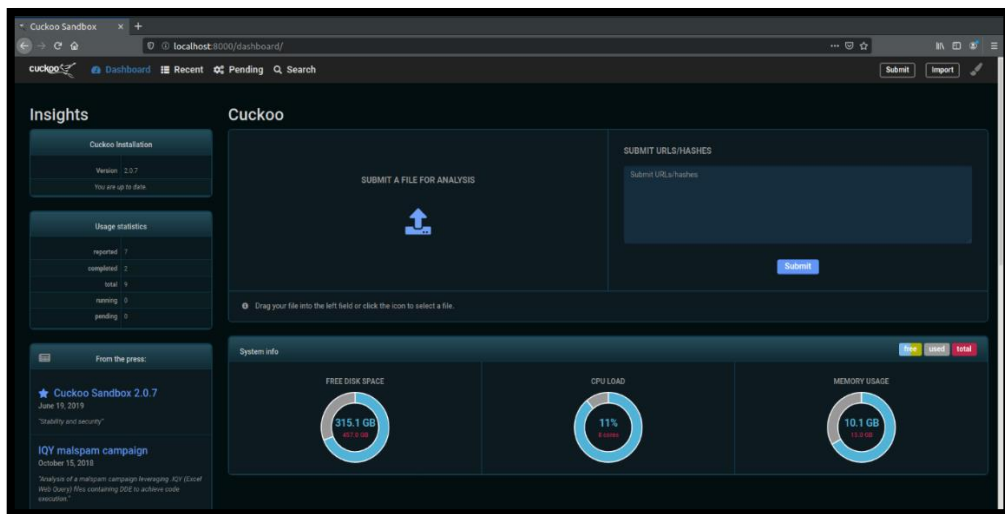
Cuckoo Sandbox ×  +

localhost:8000/dashboard/

cuckoo  Dashboard  Recent  Pending  Search  Submit  Import

Insights

Cuckoo Installation

Version 2.0.7

You are up to date.

Usage statistics

reported 7

completed 2

total 9

running 0

pending 0

From the press:

Cuckoo Sandbox 2.0.7

June 19, 2019

"Stability and security"

IQY malspam campaign

October 15, 2018

"Analysis of a malspam campaign leveraging .IQY (Excel Web Query) files containing DDE to achieve code execution."

Cuckoo

SUBMIT A FILE FOR ANALYSIS

SUBMIT URLS/HASHES

Submit URLs/hashes

Submit

Drag your file into the left field or click the icon to select a file.

System info

free used total

FREE DISK SPACE

315.1 GB

457.0 GB

CPU LOAD

11%

8 cores

MEMORY USAGE

10.1 GB

15.0 GB